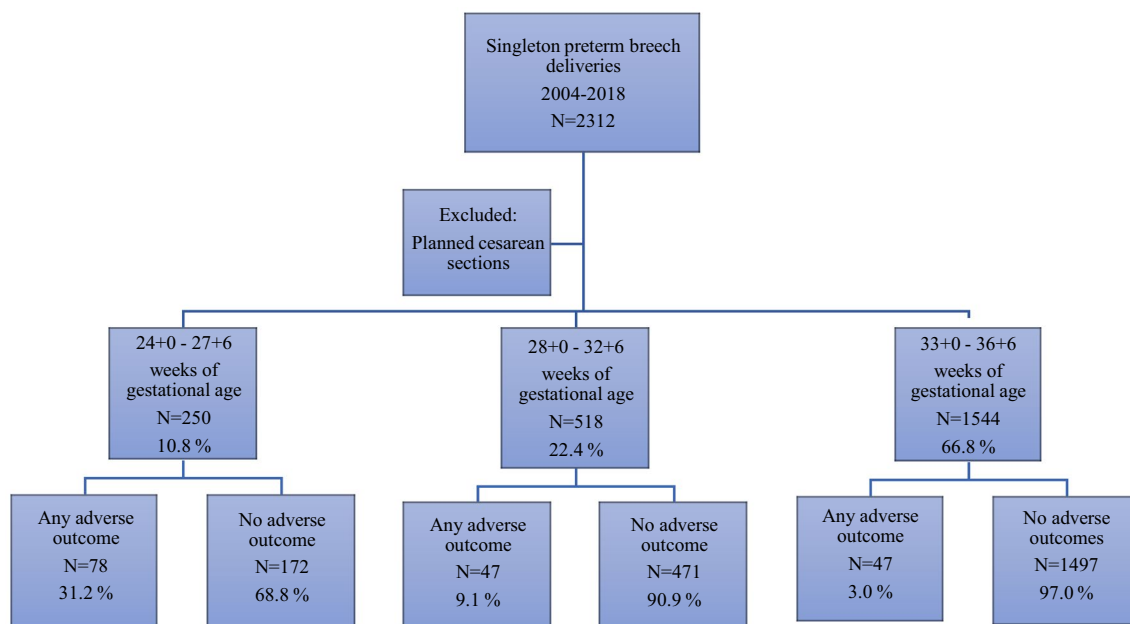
Singleton preterm breech deliveries
2004-2018
N=2312

Excluded:
Planned cesarean sections

24+0 - 27+6
weeks of gestational age
N=250
10.8 %

28+0 - 32+6
weeks of gestational age
N=518
22.4 %

33+0 - 36+6
weeks of gestational age
N=1544
66.8 %

Any adverse outcome
N=78
31.2 %

No adverse outcome
N=172
68.8 %

Any adverse outcome
N=47
9.1 %

No adverse outcome
N=471
90.9 %

Any adverse outcome
N=47
3.0 %

No adverse outcomes
N=1497
97.0 %